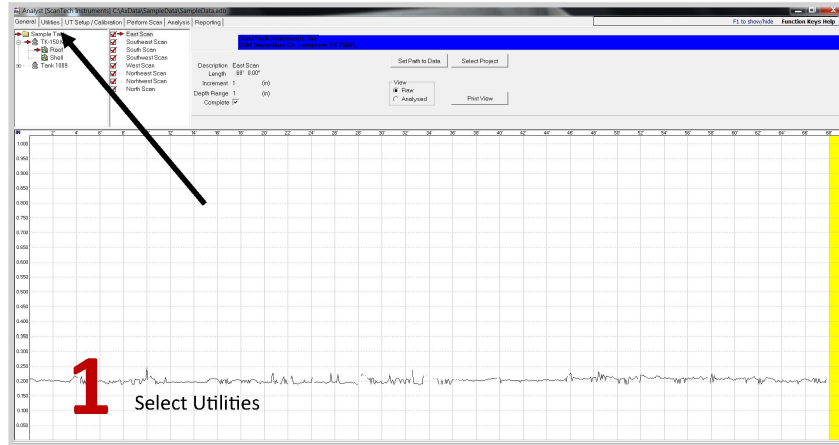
Analyst [ScanTech Instruments] C:\AxData\SampleData\SampleData.adb

General | Utilities | UT Setup / Calibration | Perform Scan | Analysis | Reporting

F1 to show/hide Function Keys Help

Sample Tan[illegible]
TK-150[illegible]
Roof
Shell
Tank 1889

East Scan
Southeast Scan
South Scan
Southwest Scan
West Scan
Northeast Scan
Northwest Scan
North Scan

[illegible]
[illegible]

Description East Scan
Length 68' 0.00"
Increment 1 (in)
Depth Range 1 (in)
Complete

Set Path to Data
Select Project

View
Raw
Analysed

Print View

IN 2' 4' 6' 8' 10' 12' 14' 16' 18' 20' 22' 24' 26' 28' 30' 32' 34' 36' 38' 40' 42' 44' 46' 48' 50' 52' 54' 56' 58' 60' 62' 64' 66' 68'

1.000
0.950
0.900
0.850
0.800
0.750
0.700
0.650
0.600
0.550
0.500
0.450
0.400
0.350
0.300
0.250
0.200
0.150
0.100
0.050

1 Select Utilities